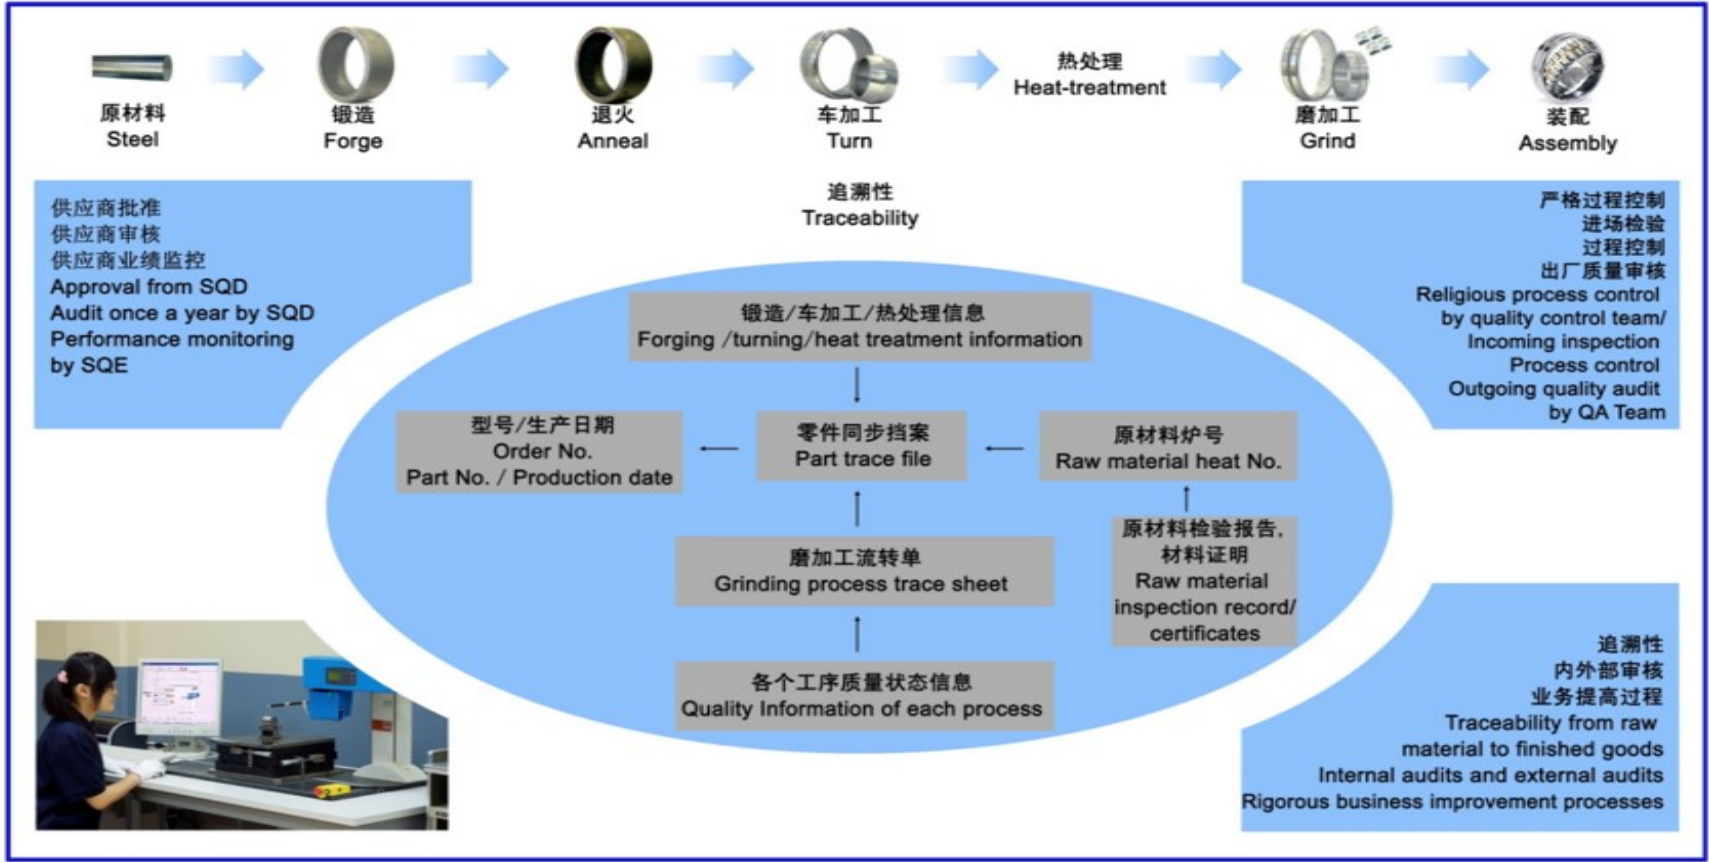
原材料
Steel

锻造
Forge

退火
Anneal

车加工
Turn

热处理
Heat-treatment

磨加工
Grind

装配
Assembly

供应商批准
供应商审核
供应商业绩监控
Approval from SQD
Audit once a year by SQD
Performance monitoring by SQE

追溯性
Traceability

严格过程控制
进场检验
过程控制
出厂质量审核
Religious process control by quality control team/
Incoming inspection
Process control
Outgoing quality audit by QA Team

锻造/车加工/热处理信息
Forging /turning/heat treatment information

型号/生产日期
Order No.
Part No. / Production date

零件同步档案
Part trace file

原材料炉号
Raw material heat No.

原材料检验报告,
材料证明
Raw material inspection record/ certificates

磨加工流转单
Grinding process trace sheet

各个工序质量状态信息
Quality Information of each process

追溯性
内外部审核
业务提高过程
Traceability from raw material to finished goods
Internal audits and external audits
Rigorous business improvement processes